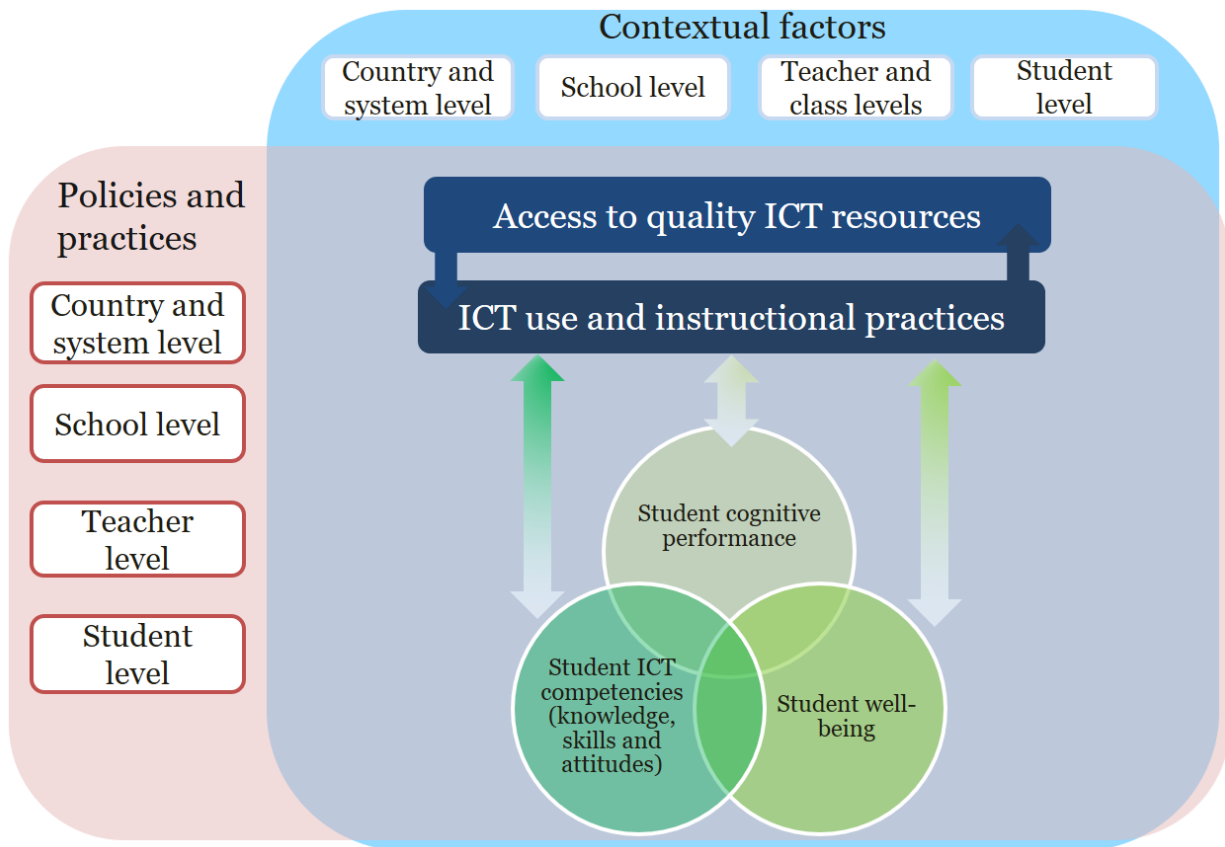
Contextual factors

Country and system level

School level

Teacher and class levels

Student level

Policies and practices

Country and system level

School level

Teacher level

Student level

Access to quality ICT resources

ICT use and instructional practices

Student cognitive performance

Student ICT competencies (knowledge, skills and attitudes)

Student well-being